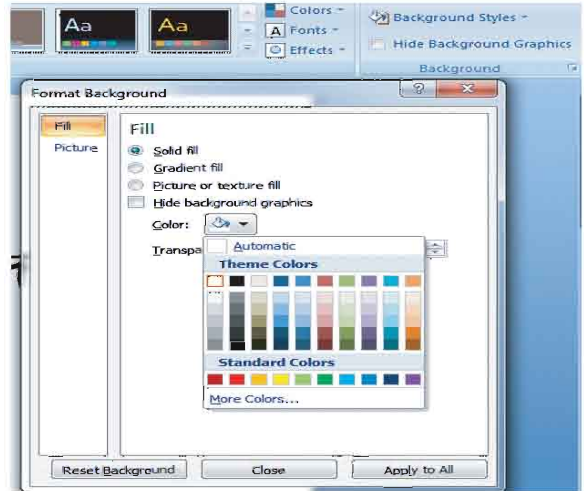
Aa
Aa
Colors
Fonts
Effects
Background Styles
Hide Background Graphics
Background

Format Background
?
Fill
Picture
Fill
Solid fill
Gradient fill
Picture or texture fill
Hide background graphics
Color:
Transpa
Automatic
Theme Colors
Standard Colors
More Colors...
Reset Background
Close
Apply to All